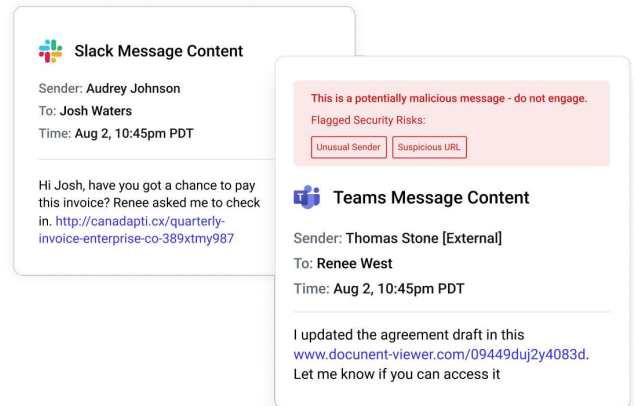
Slack Message Content

Sender: Audrey Johnson
To: Josh Waters
Time: Aug 2, 10:45pm PDT

Hi Josh, have you got a chance to pay this invoice? Renee asked me to check in. http://canadapti.cx/quarterly-invoice-enterprise-co-389xtmy987

This is a potentially malicious message - do not engage.
Flagged Security Risks:
Unusual Sender
Suspicious URL

Teams Message Content

Sender: Thomas Stone [External]
To: Renee West
Time: Aug 2, 10:45pm PDT

I updated the agreement draft in this www.docunent-viewer.com/09449duj2y4083d. Let me know if you can access it